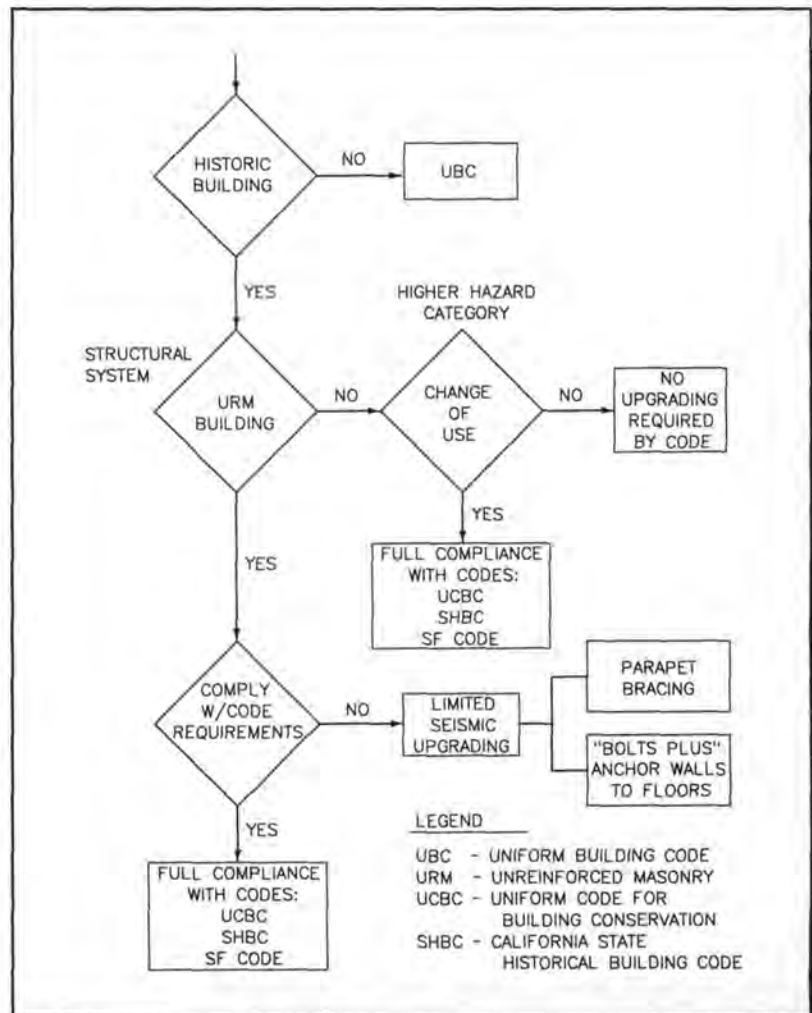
HISTORIC BUILDING

NO

UBC

YES

HIGHER HAZARD CATEGORY

STRUCTURAL SYSTEM

URM BUILDING

NO

CHANGE OF USE

NO

NO UPGRADING REQUIRED BY CODE

YES

FULL COMPLIANCE WITH CODES:
UCBC
SHBC
SF CODE

YES

COMPLY W/CODE REQUIREMENTS

NO

LIMITED SEISMIC UPGRADING

PARAPET BRACING

"BOLTS PLUS" ANCHOR WALLS TO FLOORS

YES

FULL COMPLIANCE WITH CODES:
UCBC
SHBC
SF CODE

LEGEND

UBC - UNIFORM BUILDING CODE
URM - UNREINFORCED MASONRY
UCBC - UNIFORM CODE FOR BUILDING CONSERVATION
SHBC - CALIFORNIA STATE HISTORICAL BUILDING CODE